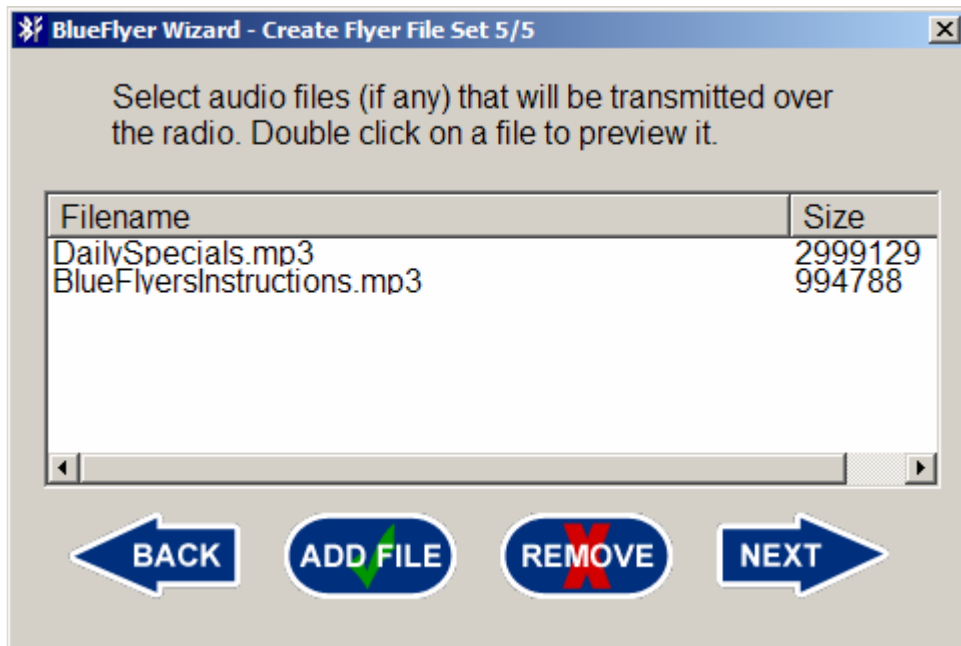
BlueFlyer Wizard - Create Flyer File Set 5/5

Select audio files (if any) that will be transmitted over the radio. Double click on a file to preview it.

| Filename | Size |
|---|---|
| DailySpecials.mp3 | 2999129 |
| BlueFlyersInstructions.mp3 | 994788 |

BACK ADD FILE REMOVE NEXT